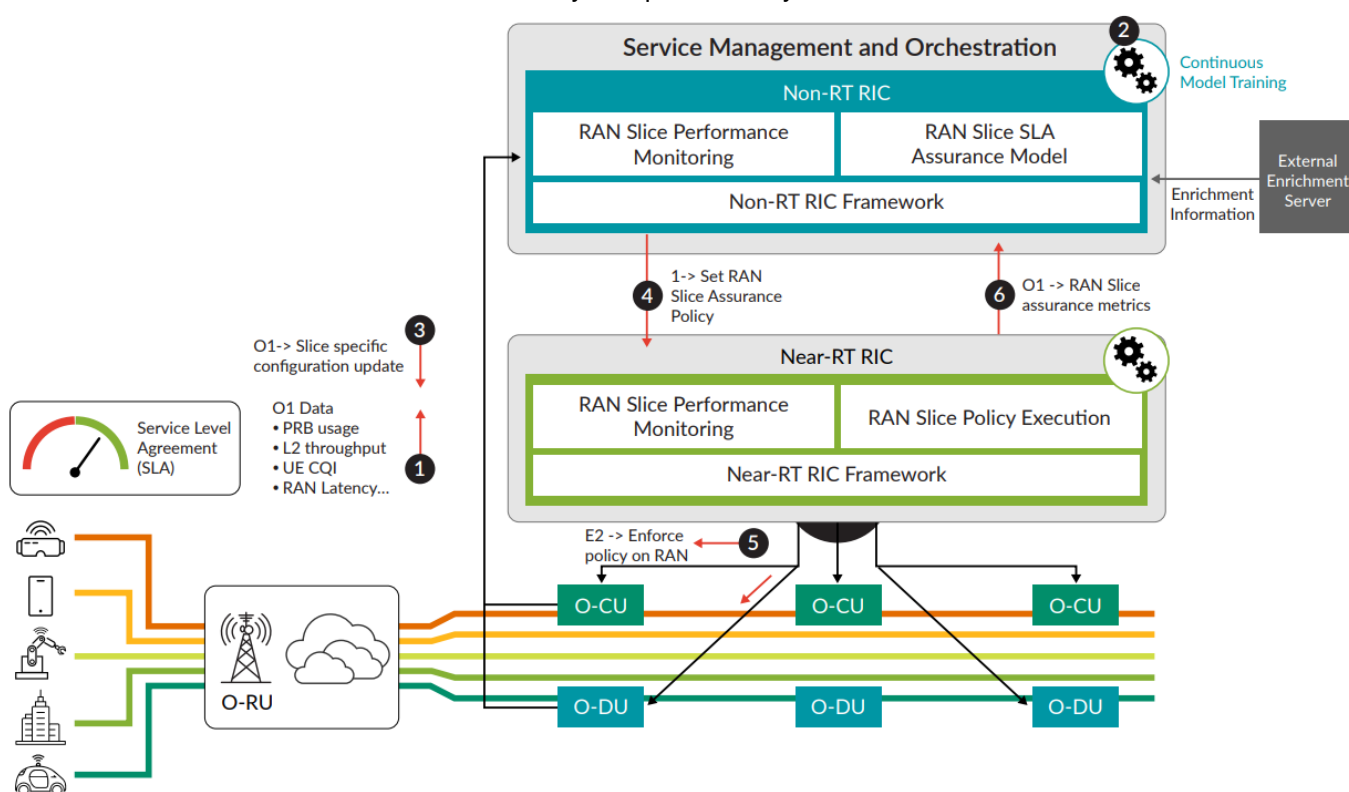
Service Management and Orchestration

2

Continuous Model Training

Non-RT RIC

RAN Slice Performance Monitoring

RAN Slice SLA Assurance Model

Non-RT RIC Framework

External Enrichment Server

Enrichment Information

4 1-> Set RAN Slice Assurance Policy

6 O1 -> RAN Slice assurance metrics

3 O1-> Slice specific configuration update

O1 Data
• PRB usage
• L2 throughput
• UE CQI
• RAN Latency...

1

Service Level Agreement (SLA)

Near-RT RIC

RAN Slice Performance Monitoring

RAN Slice Policy Execution

Near-RT RIC Framework

E2 -> Enforce policy on RAN 5

O-RU

O-CU

O-CU

O-CU

O-DU

O-DU

O-DU